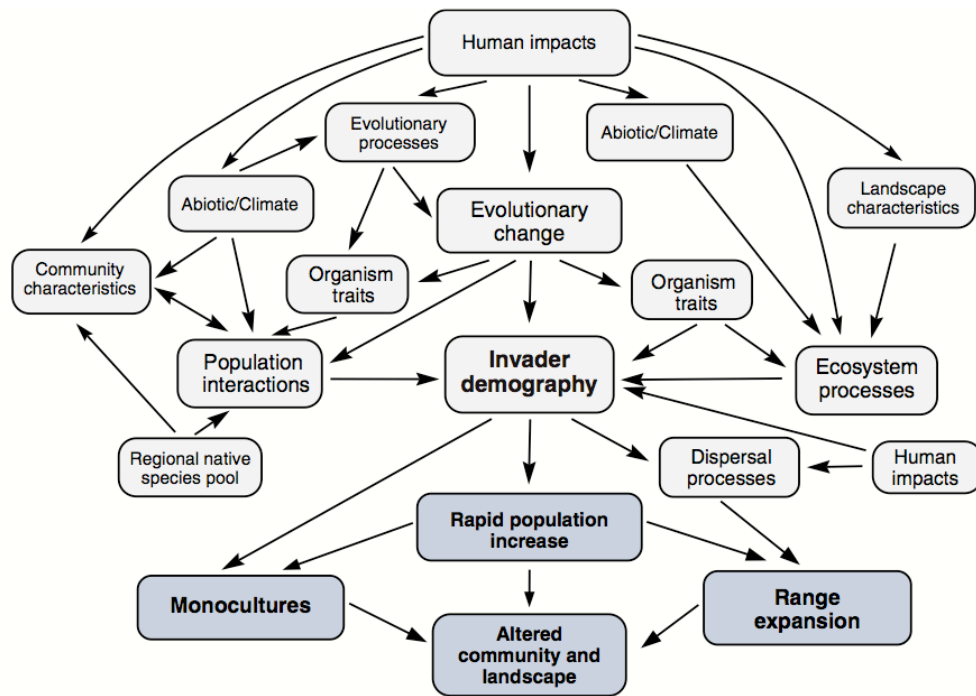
Human impacts

Evolutionary processes

Abiotic/Climate

Abiotic/Climate

Evolutionary change

Landscape characteristics

Community characteristics

Organism traits

Organism traits

Population interactions

Invader demography

Ecosystem processes

Regional native species pool

Dispersal processes

Human impacts

Rapid population increase

Monocultures

Range expansion

Altered community and landscape